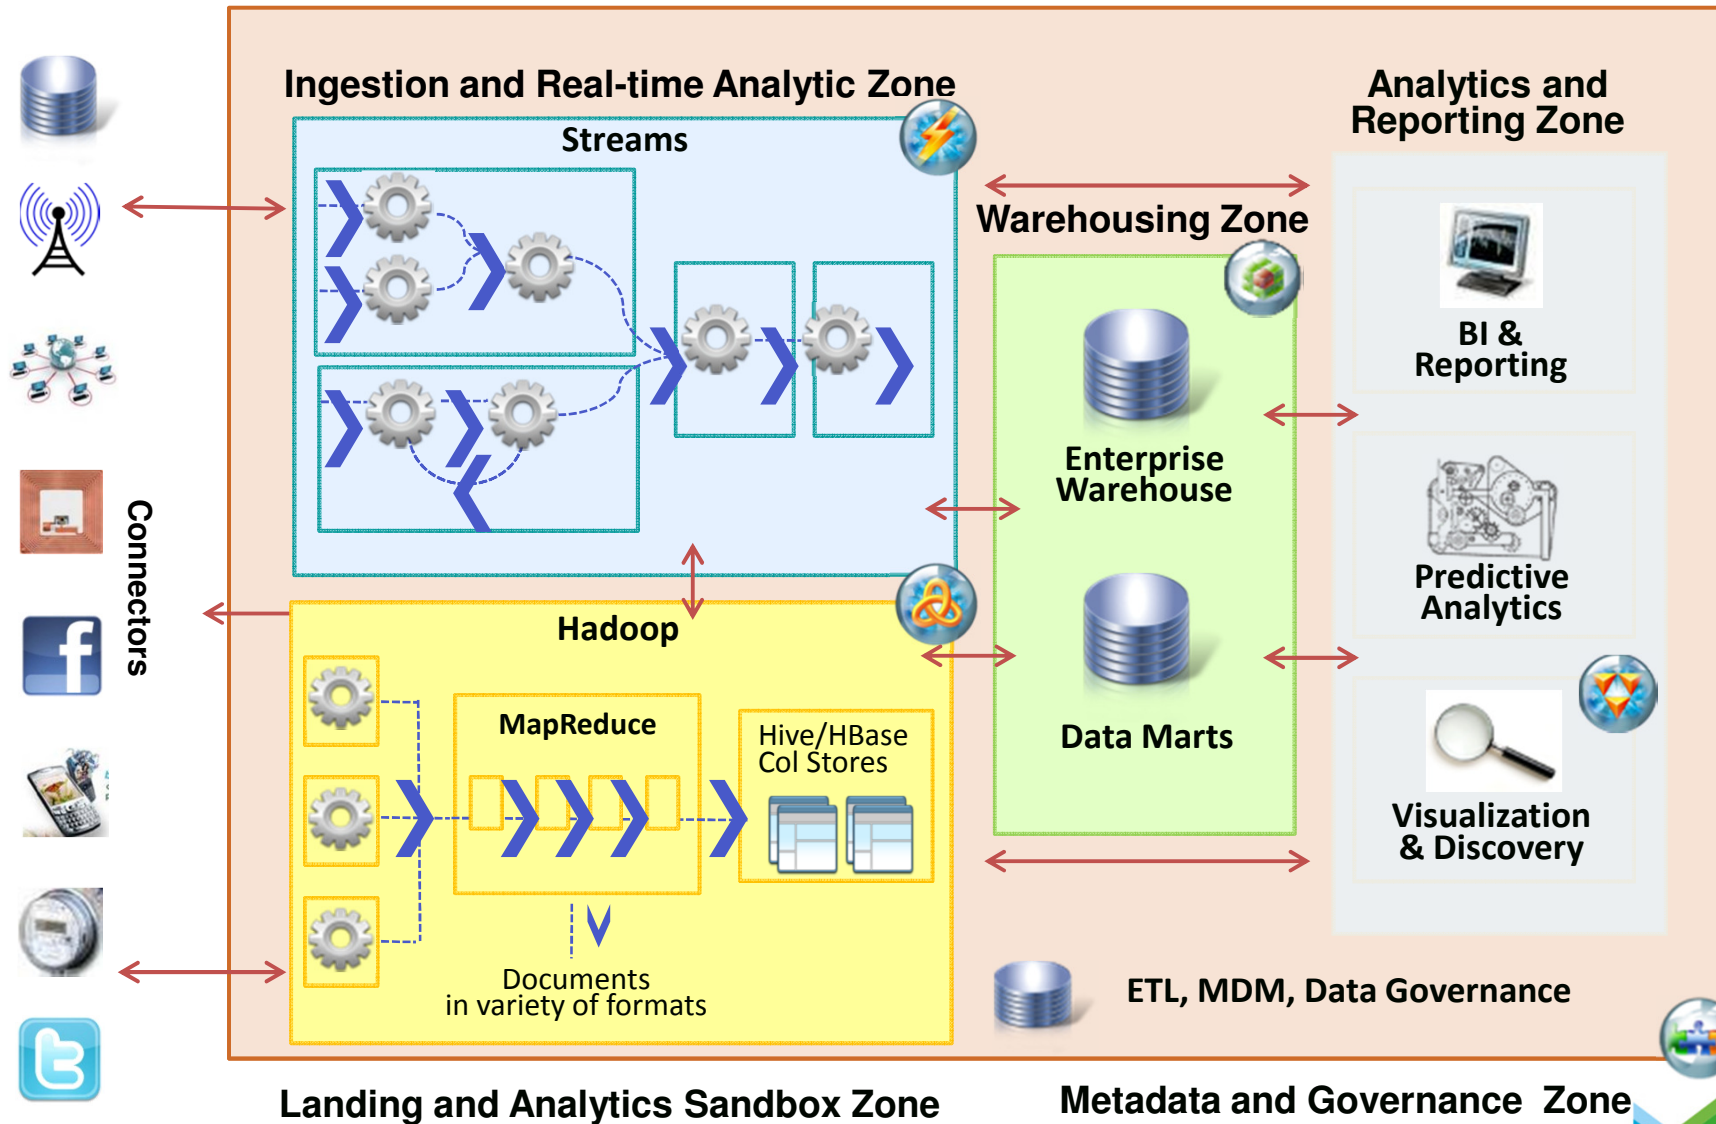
Connectors

Ingestion and Real-time Analytic Zone

Streams

Hadoop

MapReduce

Hive/HBase Col Stores

Documents in variety of formats

Warehousing Zone

Enterprise Warehouse

Data Marts

Analytics and Reporting Zone

BI & Reporting

Predictive Analytics

Visualization & Discovery

ETL, MDM, Data Governance

Landing and Analytics Sandbox Zone

Metadata and Governance Zone